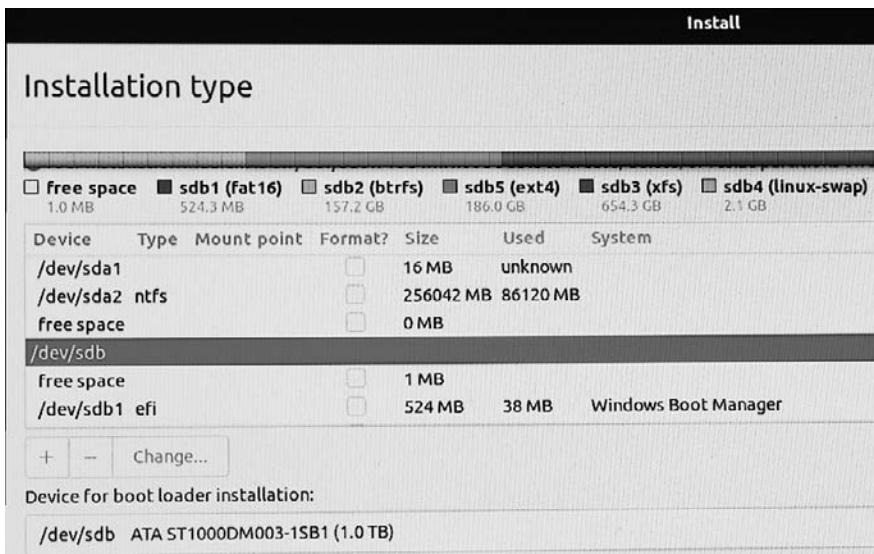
Install

Installation type

free space 1.0 MB | sdb1 (fat16) 524.3 MB | sdb2 (btrfs) 157.2 GB | sdb5 (ext4) 186.0 GB | sdb3 (xfs) 654.3 GB | sdb4 (linux-swap) 2.1 GB

| Device | Type | Mount point | Format? | Size | Used | System |
|---|---|---|---|---|---|---|
| /dev/sda1 | | | | 16 MB | unknown | |
| /dev/sda2 | ntfs | | | 256042 MB | 86120 MB | |
| free space | | | | 0 MB | | |
| /dev/sdb | | | | | | |
| free space | | | | 1 MB | | |
| /dev/sdb1 | efi | | | 524 MB | 38 MB | Windows Boot Manager |

+ − Change...

Device for boot loader installation:

/dev/sdb ATA ST1000DM003-1SB1 (1.0 TB)